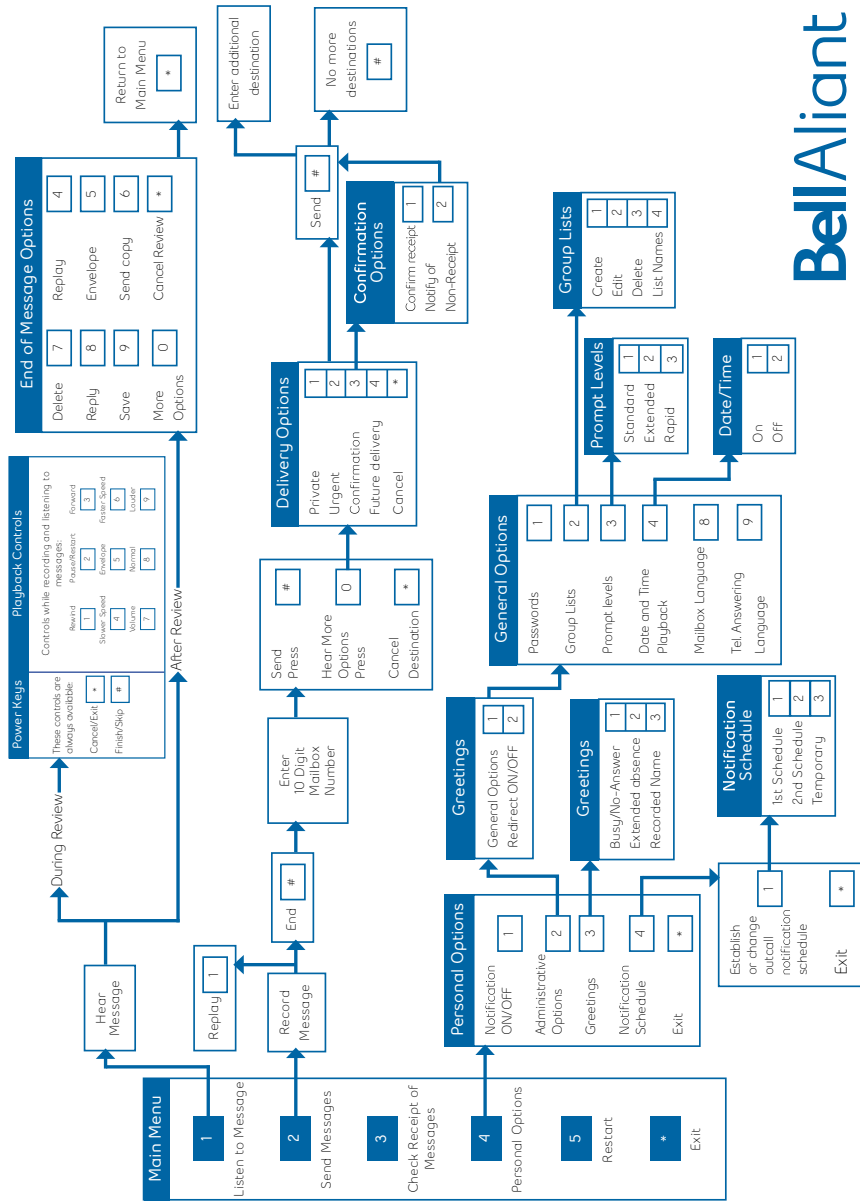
Bell Aliant

Main Menu
1 Listen to Message
2 Send Messages
3 Check Receipt of Messages
4 Personal Options
5 Restart
* Exit

Hear Message

During Review

Power Keys
These controls are always available:
Cancel/Exit *
Finish/Skip #

Playback Controls
Controls while recording and listening to messages:
Rewind 1
Pause/Restart 2
Forward 3
Slower Speed 4
Envelope 5
Faster Speed 6
Volume 7
Normal 8
Louder 9

After Review

End of Message Options
Delete 7
Reply 8
Save 9
More Options 0
Replay 4
Envelope 5
Send copy 6
Cancel Review *

Return to Main Menu *

Replay 1

Record Message

End #

Enter 10 Digit Mailbox Number

Send Press #
Hear More Options Press 0
Cancel Destination *

Delivery Options
Private 1
Urgent 2
Confirmation 3
Future delivery 4
Cancel *

Confirmation Options
Confirm receipt 1
Notify of Non-Receipt 2

Send #

Enter additional destination

No more destinations #

Personal Options
Notification ON/OFF 1
Administrative Options 2
Greetings 3
Notification Schedule 4
Exit *

Greetings
General Options 1
Redirect ON/OFF 2

Greetings
Busy/No-Answer 1
Extended absence 2
Recorded Name 3

General Options
Passwords 1
Group Lists 2
Prompt levels 3
Date and Time Playback 4
Mailbox Language 8
Tel. Answering Language 9

Group Lists
Create 1
Edit 2
Delete 3
List Names 4

Prompt Levels
Standard 1
Extended 2
Rapid 3

Date/Time
On 1
Off 2

Establish or change outcall notification schedule 1
Exit *

Notification Schedule
1st Schedule 1
2nd Schedule 2
Temporary 3